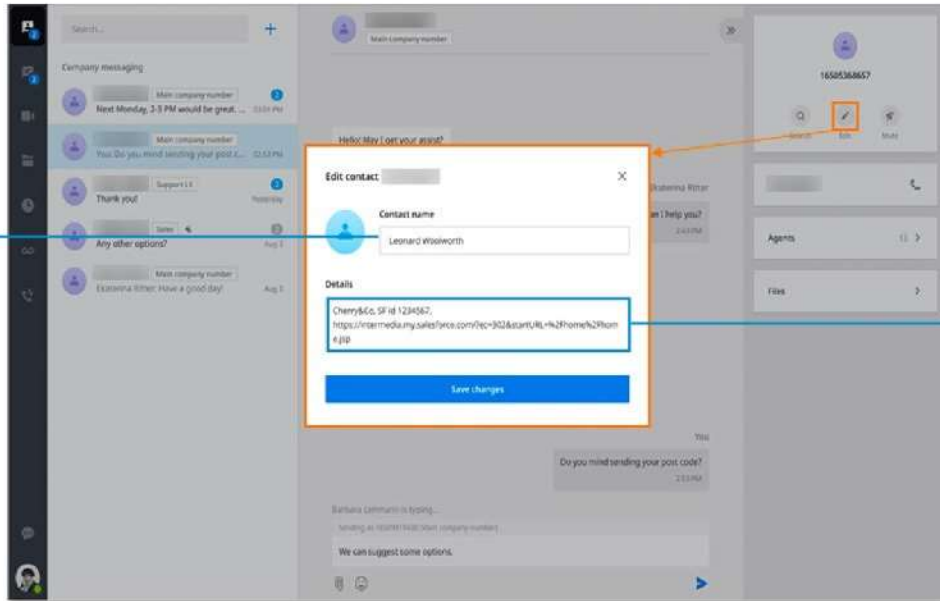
Search...

+

Company messaging

Main company number

Next Monday, 2-3 PM would be great. ...

Main company number

You: Do you mind sending your post c...

Support L1

Thank you!

Yesterday

Sales

Any other options?

Aug 5

Main company number

Ekaterina Ritter: Have a good day!

Aug 5

Main company number

Hello! May I get your assist?

Ekaterina Ritter

an I help you?

16505368657

Search

Edit

Mute

Agents

Files

Edit contact

Contact name

Leonard Woolworth

Details

Cherry&Co, SF id 1234567, https://intermedia.my.salesforce.com/?ec=302&startURL=%2Fhome%2Fhome.jsp

Save changes

You

Do you mind sending your post code?

Barbara Lammars is typing...

Sending as 16509174430 (Main company number)

We can suggest some options.